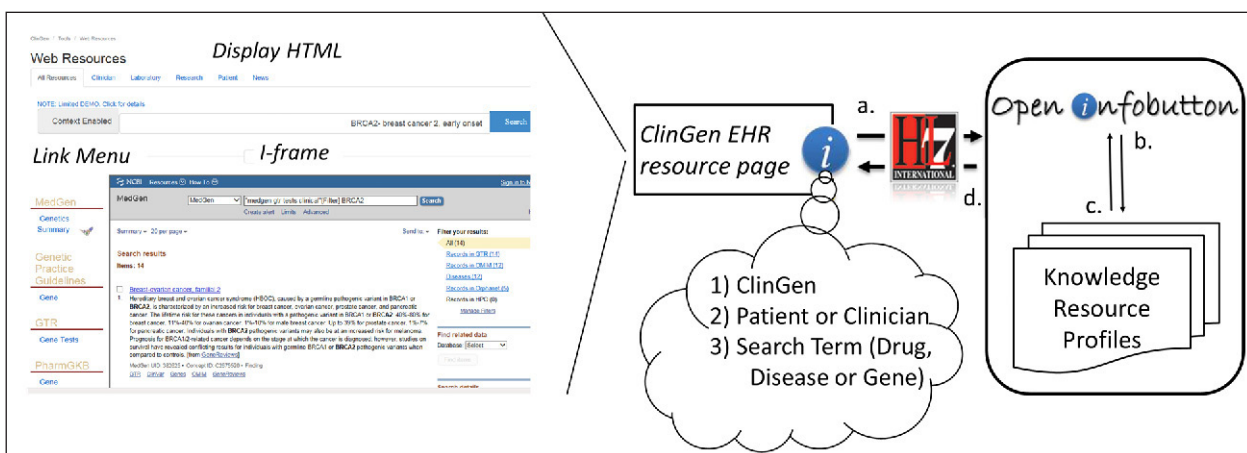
ClinGen / Tools / Web Resources

Web Resources

Display HTML

All Resources Clinician Laboratory Research Patient News

NOTE: Limited DEMO. Click for details

Context Enabled

BRCA2- breast cancer 2, early onset

Search

Link Menu

I-frame

NCBI Resources How To

Sign in to NCBI

MedGen

MedGen

("medgen gtr tests clinical"[Filter] BRCA2

Search

Create alert Limits Advanced

MedGen

Genetics Summary

Summary 20 per page

Send to

Filter your results:

All (14)

Records in GTR (11)

Records in OMIM (12)

Diseases (12)

Records in Orphanet (4)

Records in HPO (0)

Manage Filters

Search results

Items: 14

Genetic Practice Guidelines

Gene

Breast-ovarian cancer, familial 2

1. Hereditary breast and ovarian cancer syndrome (HBOC), caused by a germline pathogenic variant in BRCA1 or BRCA2, is characterized by an increased risk for breast cancer, ovarian cancer, prostate cancer, and pancreatic cancer. The lifetime risk for these cancers in individuals with a pathogenic variant in BRCA1 or BRCA2: 40%-80% for breast cancer; 11%-40% for ovarian cancer; 1%-10% for male breast cancer; Up to 39% for prostate cancer; 1%-7% for pancreatic cancer. Individuals with BRCA2 pathogenic variants may also be at an increased risk for melanoma. Prognosis for BRCA1/2-related cancer depends on the stage at which the cancer is diagnosed; however, studies on survival have revealed conflicting results for individuals with germline BRCA1 or BRCA2 pathogenic variants when compared to controls. [from GeneReviews]

GTR

Gene Tests

Find related data

Database: (Select)

Find items

PharmGKB

Gene

MedGen UID: 362053 • Concept ID: C2675520 • Finding

GTR ClinVar Genes OMIM GeneReviews

Search details

ClinGen EHR resource page

a.

d.

Open infobutton

b.

c.

Knowledge Resource Profiles

1) ClinGen
2) Patient or Clinician
3) Search Term (Drug, Disease or Gene)